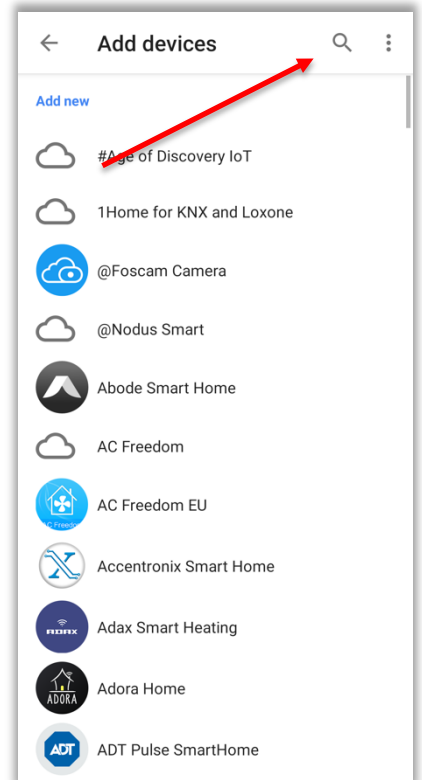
Add devices

Add new

#Age of Discovery IoT

1Home for KNX and Loxone

@Foscam Camera

@Nodus Smart

Abode Smart Home

AC Freedom

AC Freedom

AC Freedom EU

Accentronix Smart Home

ADAX

Adax Smart Heating

ADORA

Adora Home

ADT

ADT Pulse SmartHome